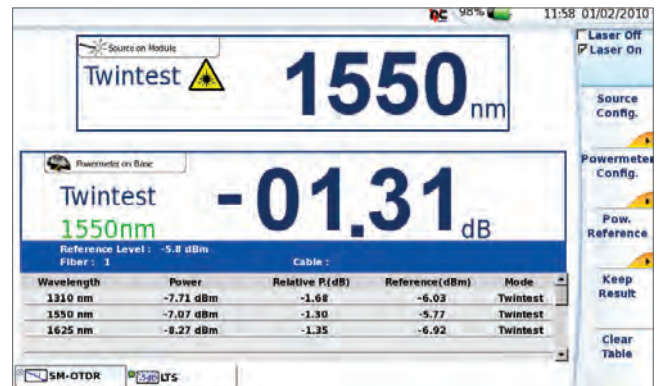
DC 98% 11:58 01/02/2010

Laser Off
Laser On

Source on Module

Twintest

1550 nm

Source Config.

Powermeter Config.

Pow. Reference

Keep Result

Clear Table

Powermeter on Base

Twintest

1550nm

-01.31 dB

Reference Level : -5.8 dBm
Fiber : 1
Cable :

| Wavelength | Power | Relative P.(dB) | Reference(dBm) | Mode |
|---|---|---|---|---|
| 1310 nm | -7.71 dBm | -1.68 | -6.03 | Twintest |
| 1550 nm | -7.07 dBm | -1.30 | -5.77 | Twintest |
| 1625 nm | -8.27 dBm | -1.35 | -6.92 | Twintest |

SM-OTDR
LTS